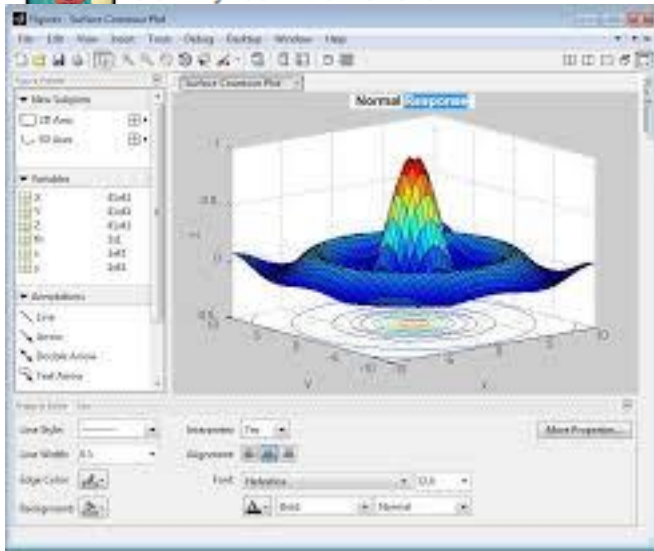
Figures - Surface Contour Plot

File Edit View Insert Tools Debug Desktop Window Help

Figure Palette

▼ New Subplots

2D Axes

3D Axes

▼ Variables

X 41x41

Y 41x41

Z 41x41

R 1x1

x 1x41

y 1x41

▼ Annotations

Line

Arrow

Double Arrow

Text Arrow

Surface Contour Plot

Normal Response

1

0.5

0

-0.5

10

5

0

-5

-10

y

x

Property Editor - Text

Line Style:

Line Width: 0.5

Edge Color:

Background:

Interpreter: Tex

Alignment:

Font: Helvetica

10.0

Bold

Normal

More Properties...